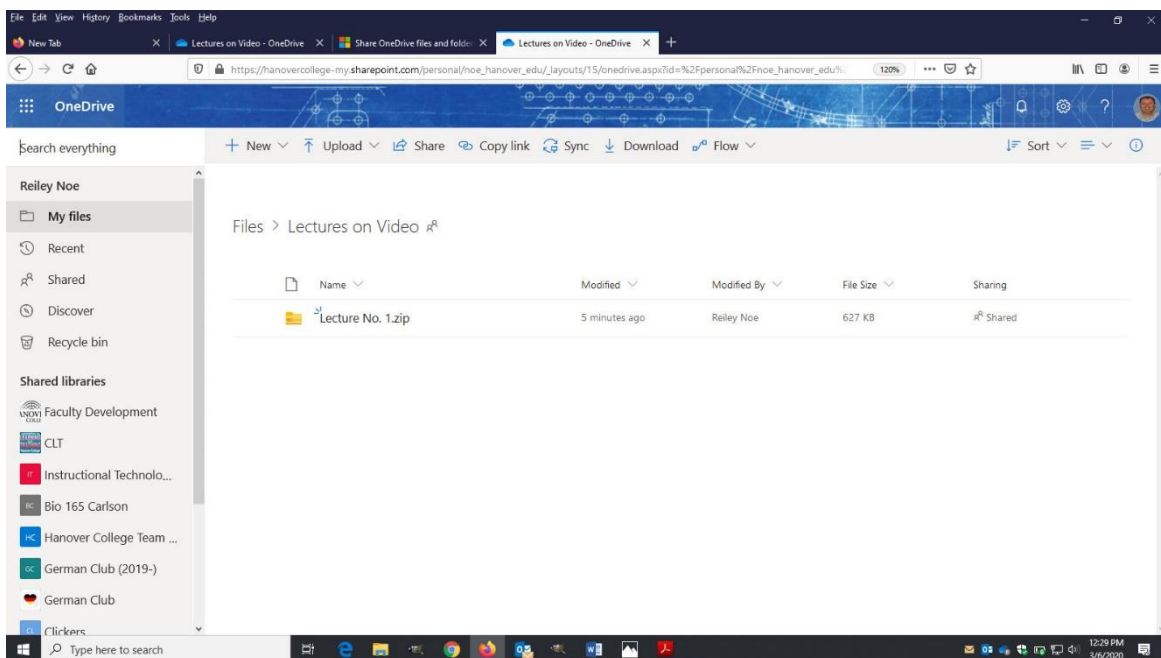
File Edit View History Bookmarks Tools Help

New Tab | Lectures on Video - OneDrive | Share OneDrive files and folde | Lectures on Video - OneDrive

https://hanovercollege-my.sharepoint.com/personal/noe_hanover_edu/_layouts/15/onedrive.aspx?id=%2Fpersonal%2Fnoe_hanover_edu%

120%

OneDrive

Search everything

+ New | Upload | Share | Copy link | Sync | Download | Flow

Sort

Reiley Noe

My files

Recent

Shared

Discover

Recycle bin

Shared libraries

Faculty Development

CLT

Instructional Technolo...

Bio 165 Carlson

Hanover College Team ...

German Club (2019-)

German Club

Clickers

Files > Lectures on Video

| Name | Modified | Modified By | File Size | Sharing |
|---|---|---|---|---|
| Lecture No. 1.zip | 5 minutes ago | Reiley Noe | 627 KB | Shared |

Type here to search

12:29 PM 3/6/2020